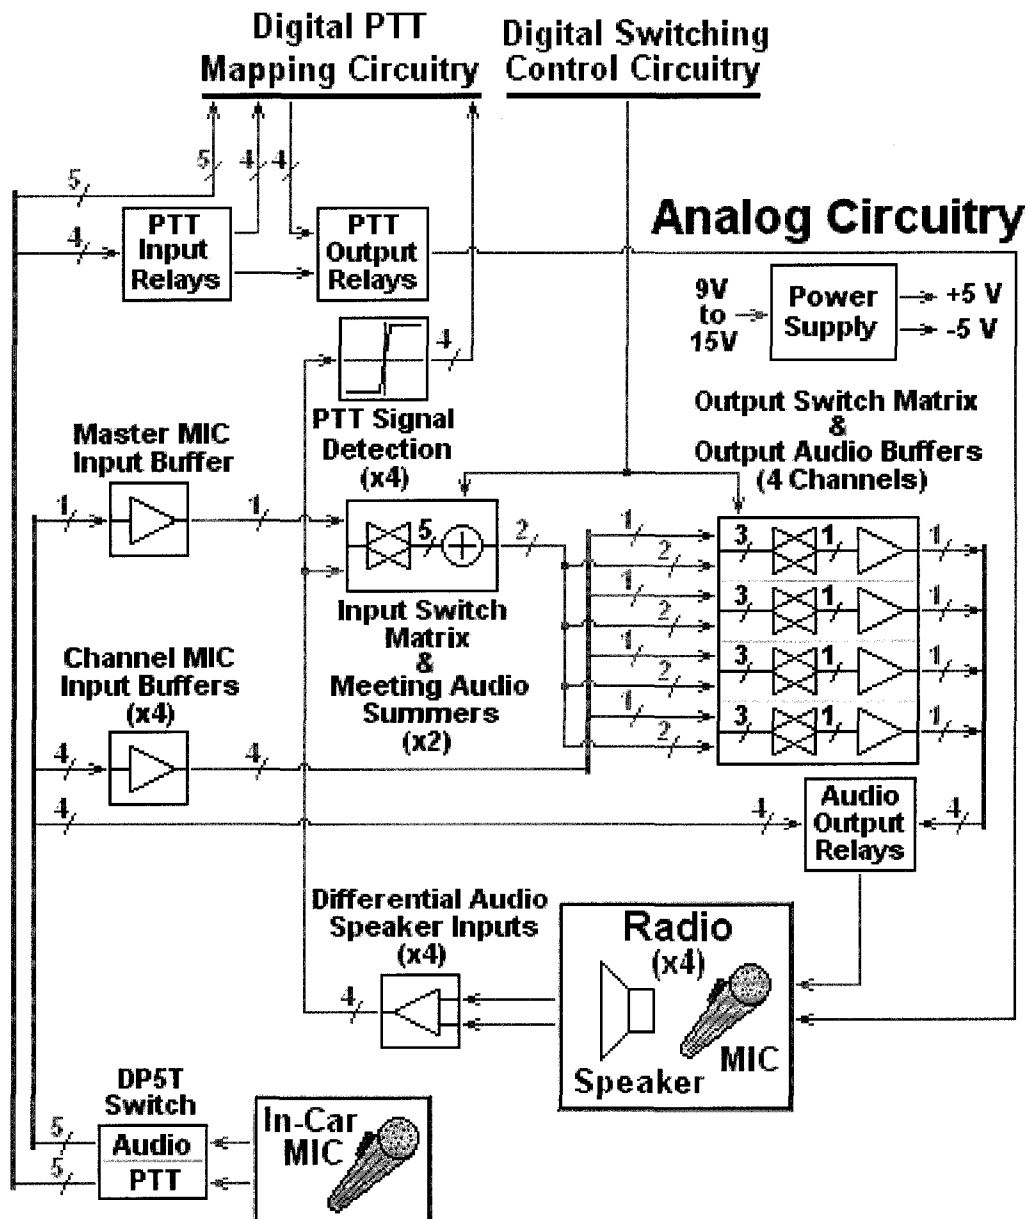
Digital PTT Mapping Circuitry

Digital Switching Control Circuitry

Analog Circuitry

5

5

4

4

4

PTT Input Relays

PTT Output Relays

9V to 15V

Power Supply

+5 V

-5 V

4

PTT Signal Detection (x4)

Master MIC Input Buffer

Output Switch Matrix & Output Audio Buffers (4 Channels)

1

1

5

2

1

2

3

1

1

1

2

3

1

1

1

2

3

1

1

1

2

3

1

1

Input Switch Matrix & Meeting Audio Summers (x2)

Channel MIC Input Buffers (x4)

4

4

4

4

4

Audio Output Relays

Differential Audio Speaker Inputs (x4)

4

Radio (x4)

Speaker

MIC

DP5T Switch

5

Audio

5

PTT

In-Car MIC